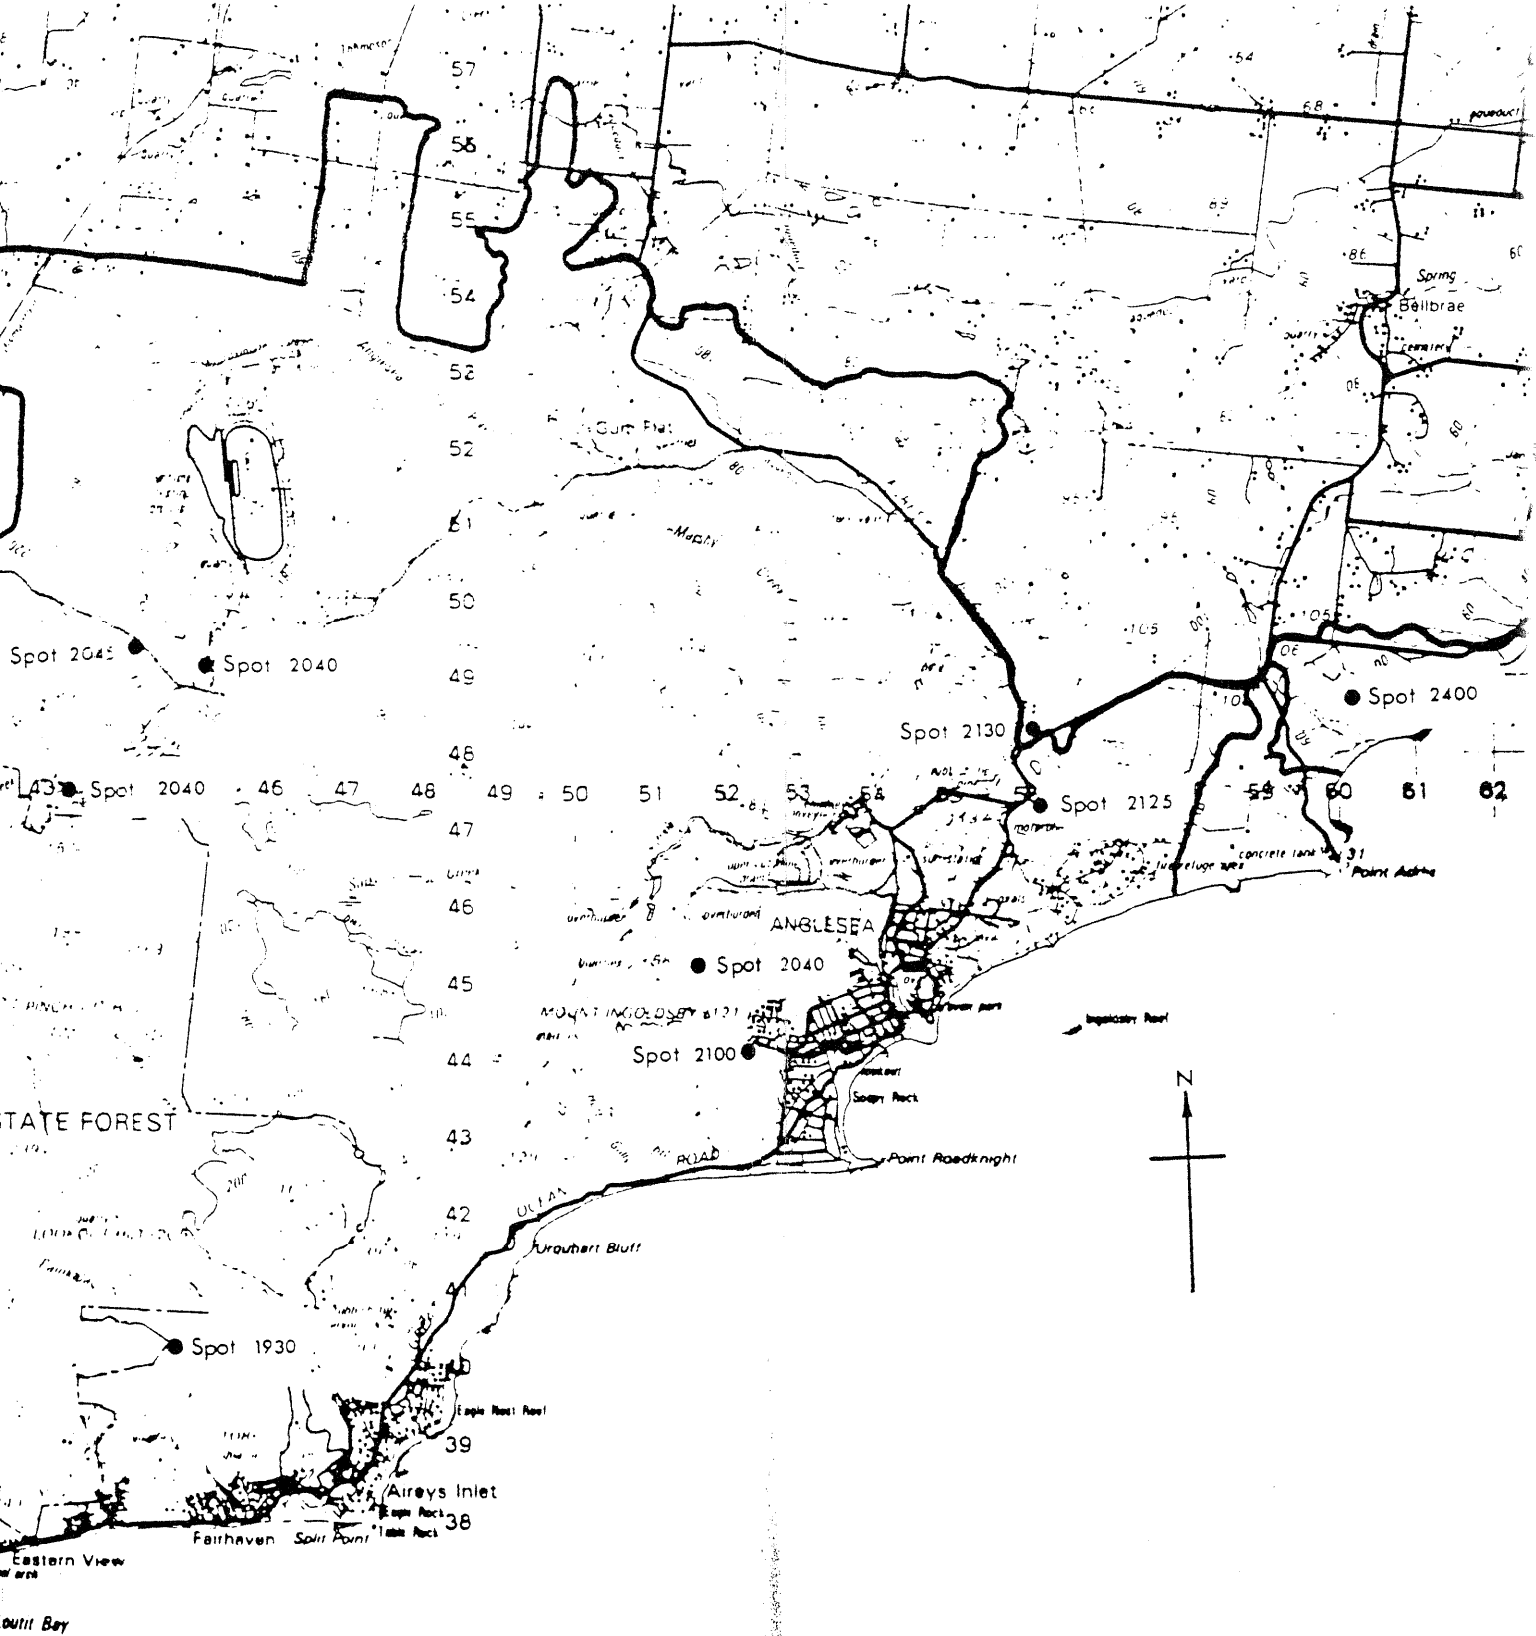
57
56
55
54
53
52
51
50
49
48
47
46
45
44
43
42
41
39
38

Spring
Bellbrae
Gum Flat
Spot 2045
Spot 2040
Spot 2130
Spot 2400
43 Spot 2040 46 47 48 49 50 51 52 53 54 55 Spot 2125 59 60 61 62
concrete tank
Point Addis
ANGLESEA
Spot 2040
MOUNT INGOLDSBY
Spot 2100
Ingoldsby Reef
N
STATE FOREST
Soapy Rock
Point Roadknight
OCEAN ROAD
Urquhart Bluff
Spot 1930
Eagle Nest Reef
Aireys Inlet
Eagle Rock
Table Rock
Fairhaven Split Point
Eastern View
outit Bay